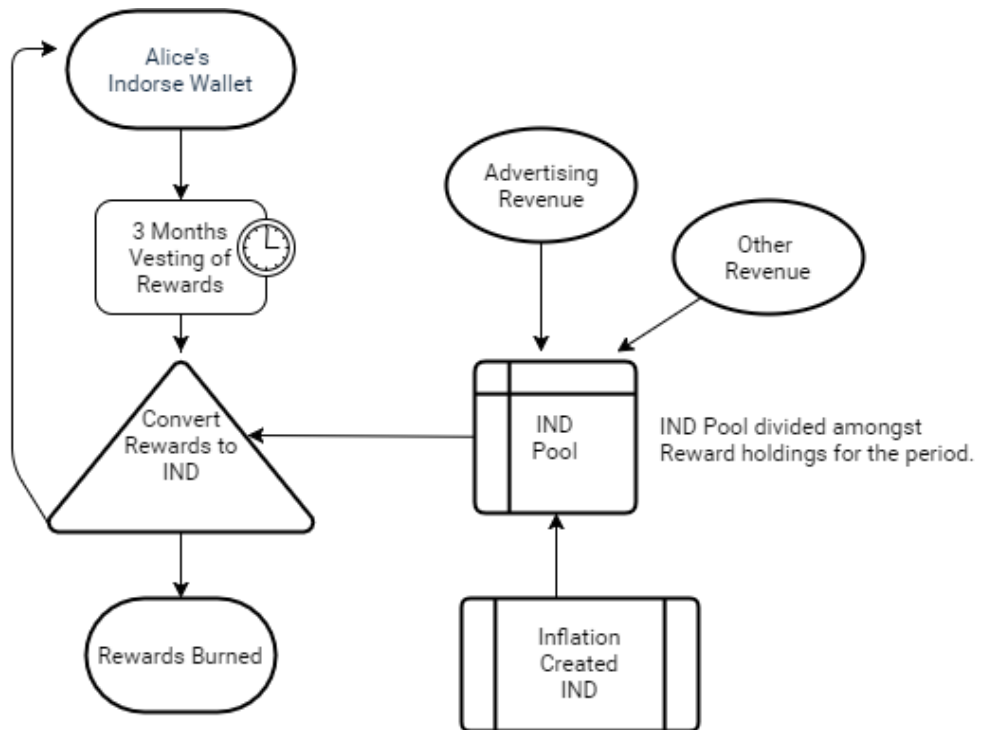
Alice's Indorse Wallet

3 Months Vesting of Rewards

Convert Rewards to IND

Rewards Burned

Advertising Revenue

Other Revenue

IND Pool

IND Pool divided amongst Reward holdings for the period.

Inflation Created IND